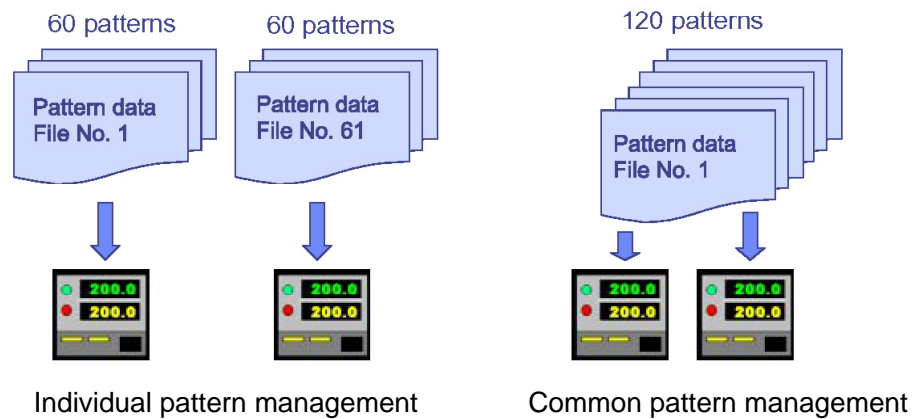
60 patterns

Pattern data
File No. 1

60 patterns

Pattern data
File No. 61

200.0
200.0

200.0
200.0

Individual pattern management

120 patterns

Pattern data
File No. 1

200.0
200.0

200.0
200.0

Common pattern management